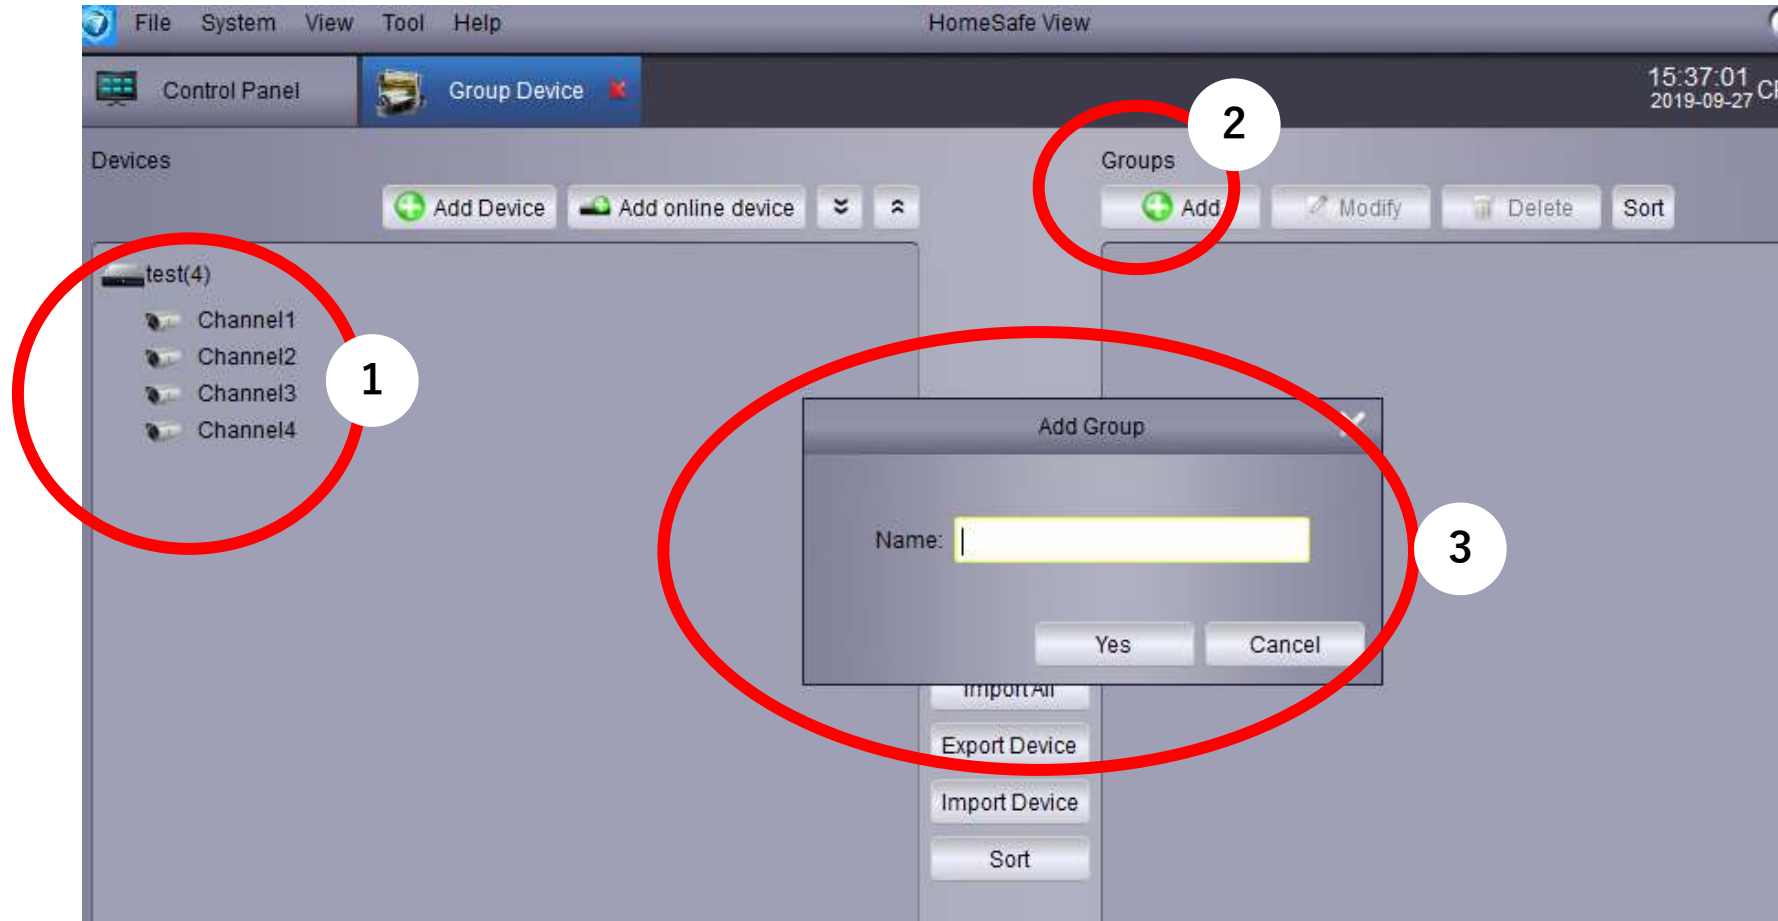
File System View Tool Help
HomeSafe View

Control Panel
Group Device
15:37:01
2019-09-27

Devices
Add Device
Add online device

Groups
2
Add
Modify
Delete
Sort

test(4)
Channel1
Channel2
Channel3
Channel4
1

Add Group
Name:
Yes
Cancel
3

Import All
Export Device
Import Device
Sort